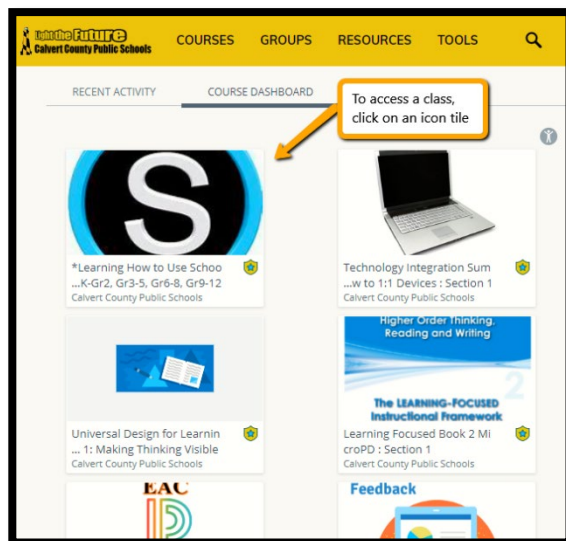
Light the FUTURE
Calvert County Public Schools

COURSES GROUPS RESOURCES TOOLS

RECENT ACTIVITY COURSE DASHBOARD

To access a class, click on an icon tile

*Learning How to Use Schoo ...K-Gr2, Gr3-5, Gr6-8, Gr9-12
Calvert County Public Schools

Technology Integration Sum ...w to 1:1 Devices : Section 1
Calvert County Public Schools

Universal Design for Learnin ... 1: Making Thinking Visible
Calvert County Public Schools

Higher Order Thinking, Reading and Writing
2
The LEARNING-FOCUSED Instructional Framework

Learning Focused Book 2 Mi croPD : Section 1
Calvert County Public Schools

EAC

Feedback